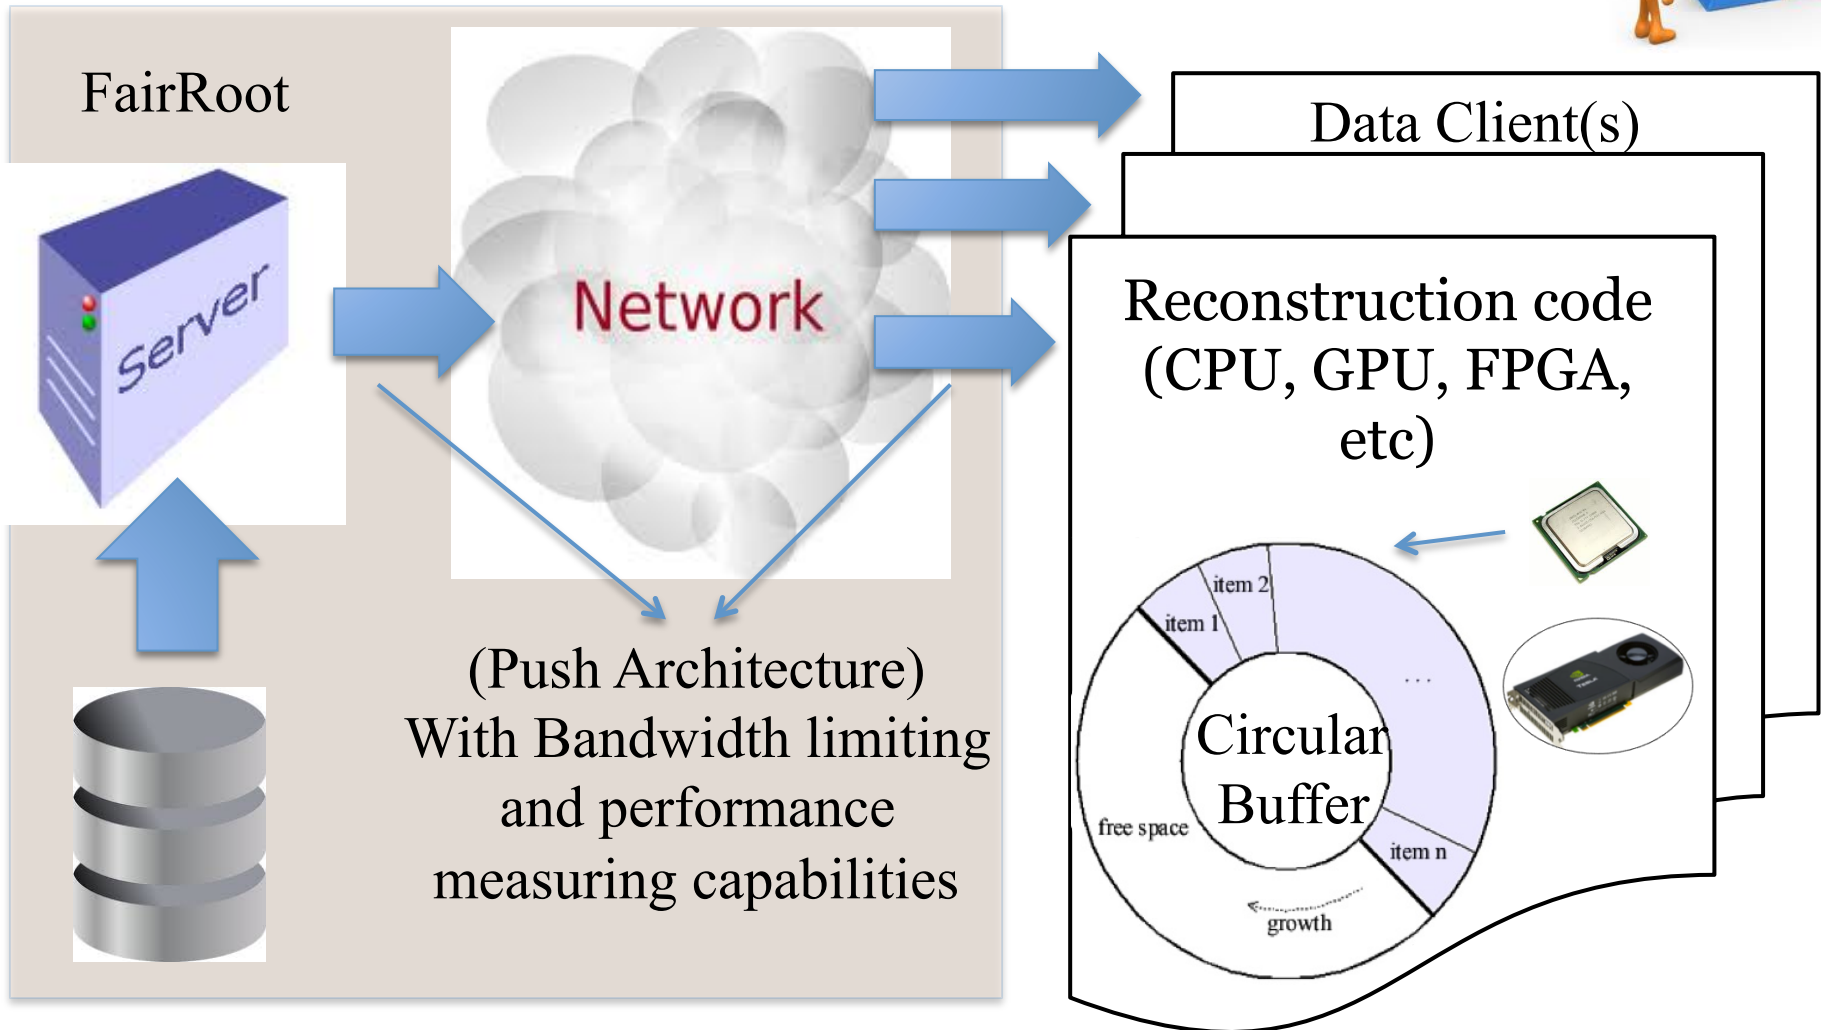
FairRoot

Server

Network

(Push Architecture)
With Bandwidth limiting and performance measuring capabilities

Data Client(s)

Reconstruction code (CPU, GPU, FPGA, etc)

item 2
item 1
...
Circular Buffer
free space
item n
growth